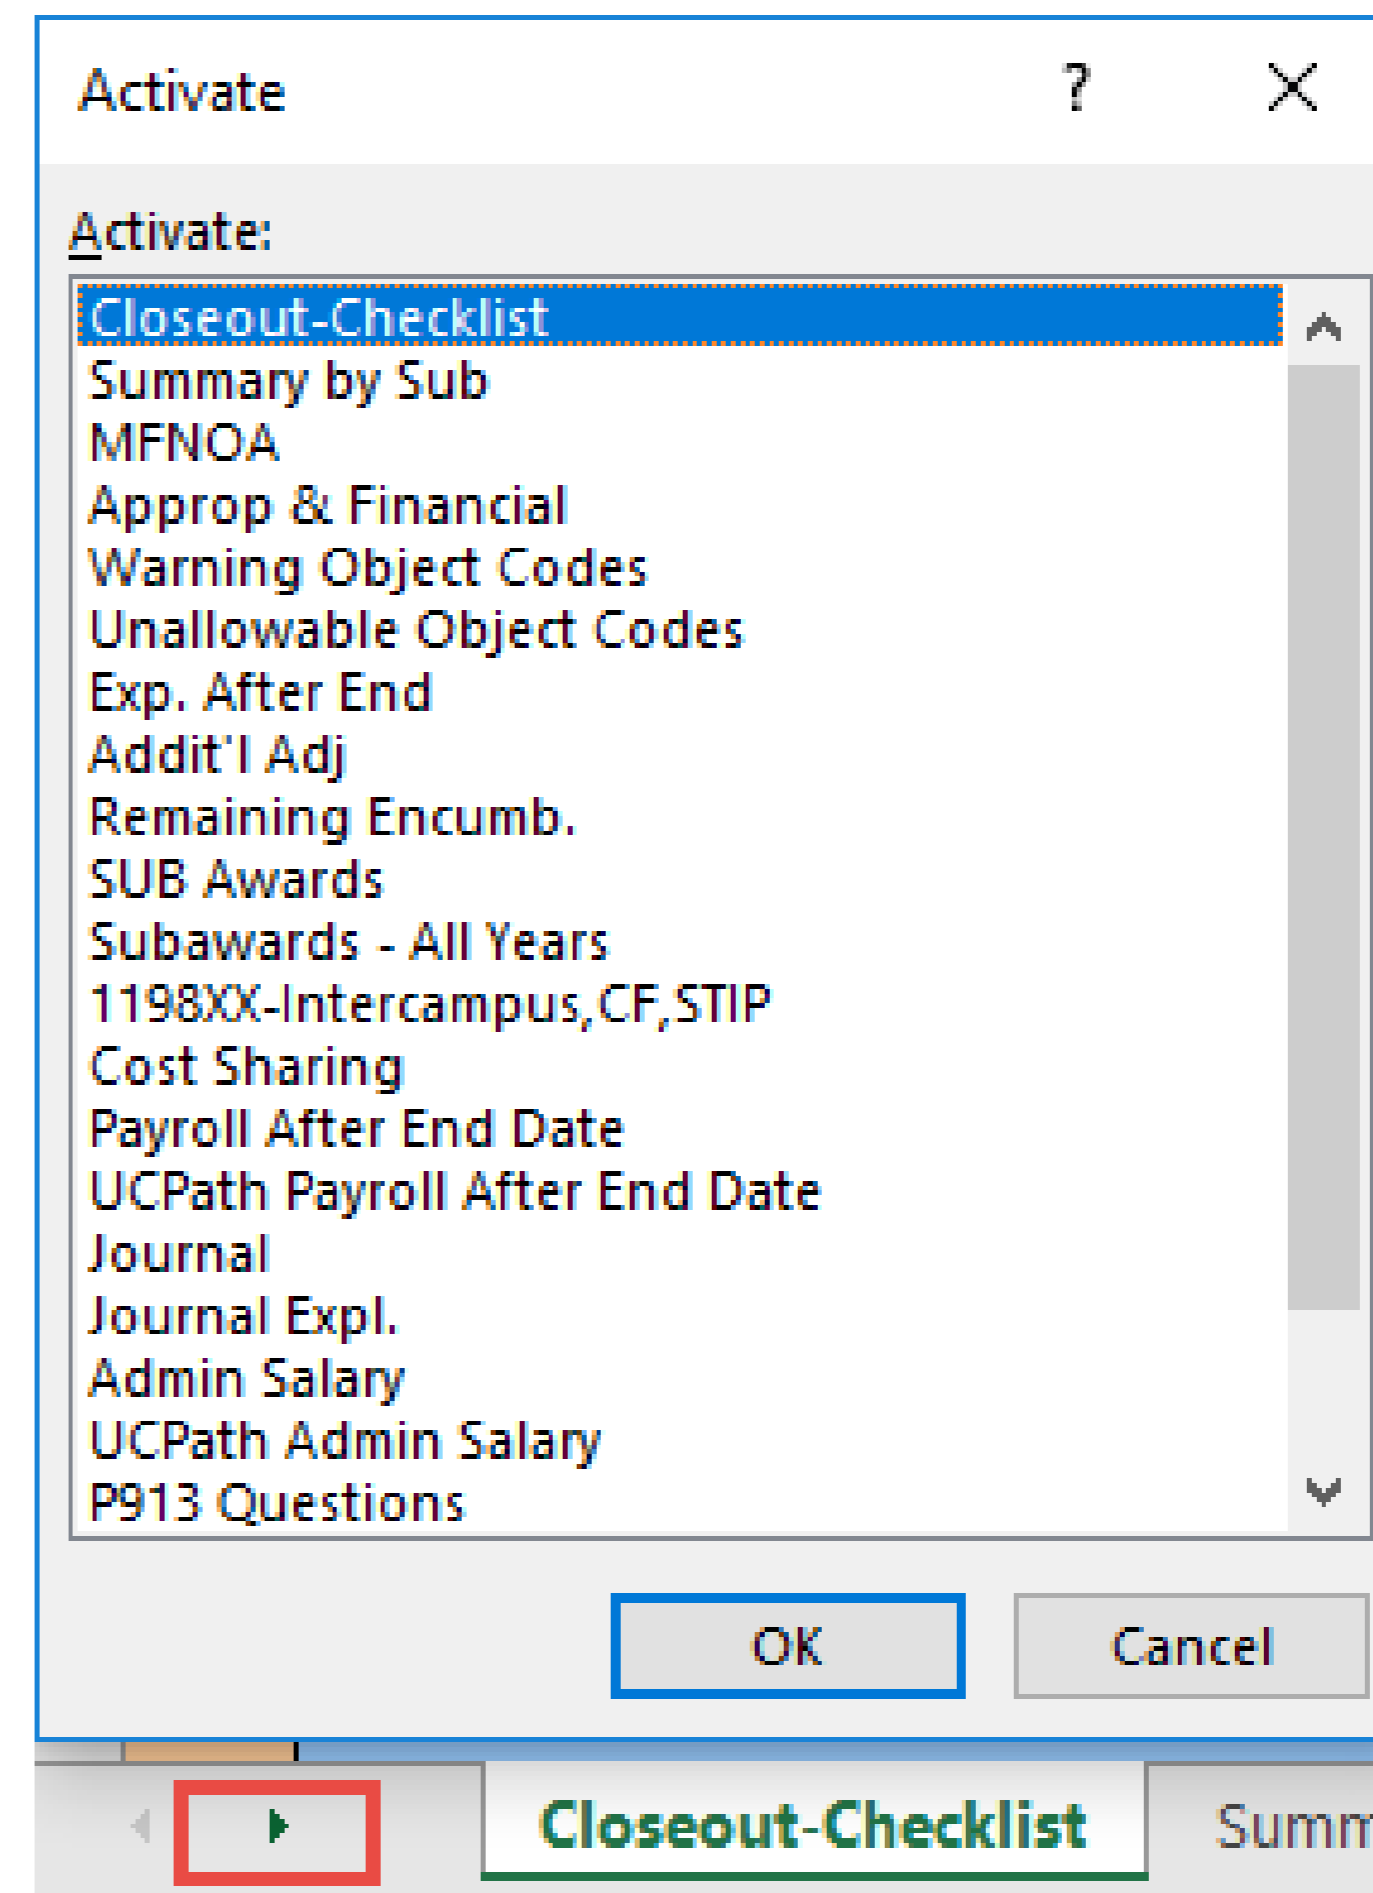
Activate ? X

Activate:

Closeout-Checklist
Summary by Sub
MFNOA
Approp & Financial
Warning Object Codes
Unallowable Object Codes
Exp. After End
Addit'l Adj
Remaining Encumb.
SUB Awards
Subawards - All Years
1198XX-Intercampus,CF,STIP
Cost Sharing
Payroll After End Date
UCPath Payroll After End Date
Journal
Journal Expl.
Admin Salary
UCPath Admin Salary
P913 Questions

OK Cancel

Closeout-Checklist Summ